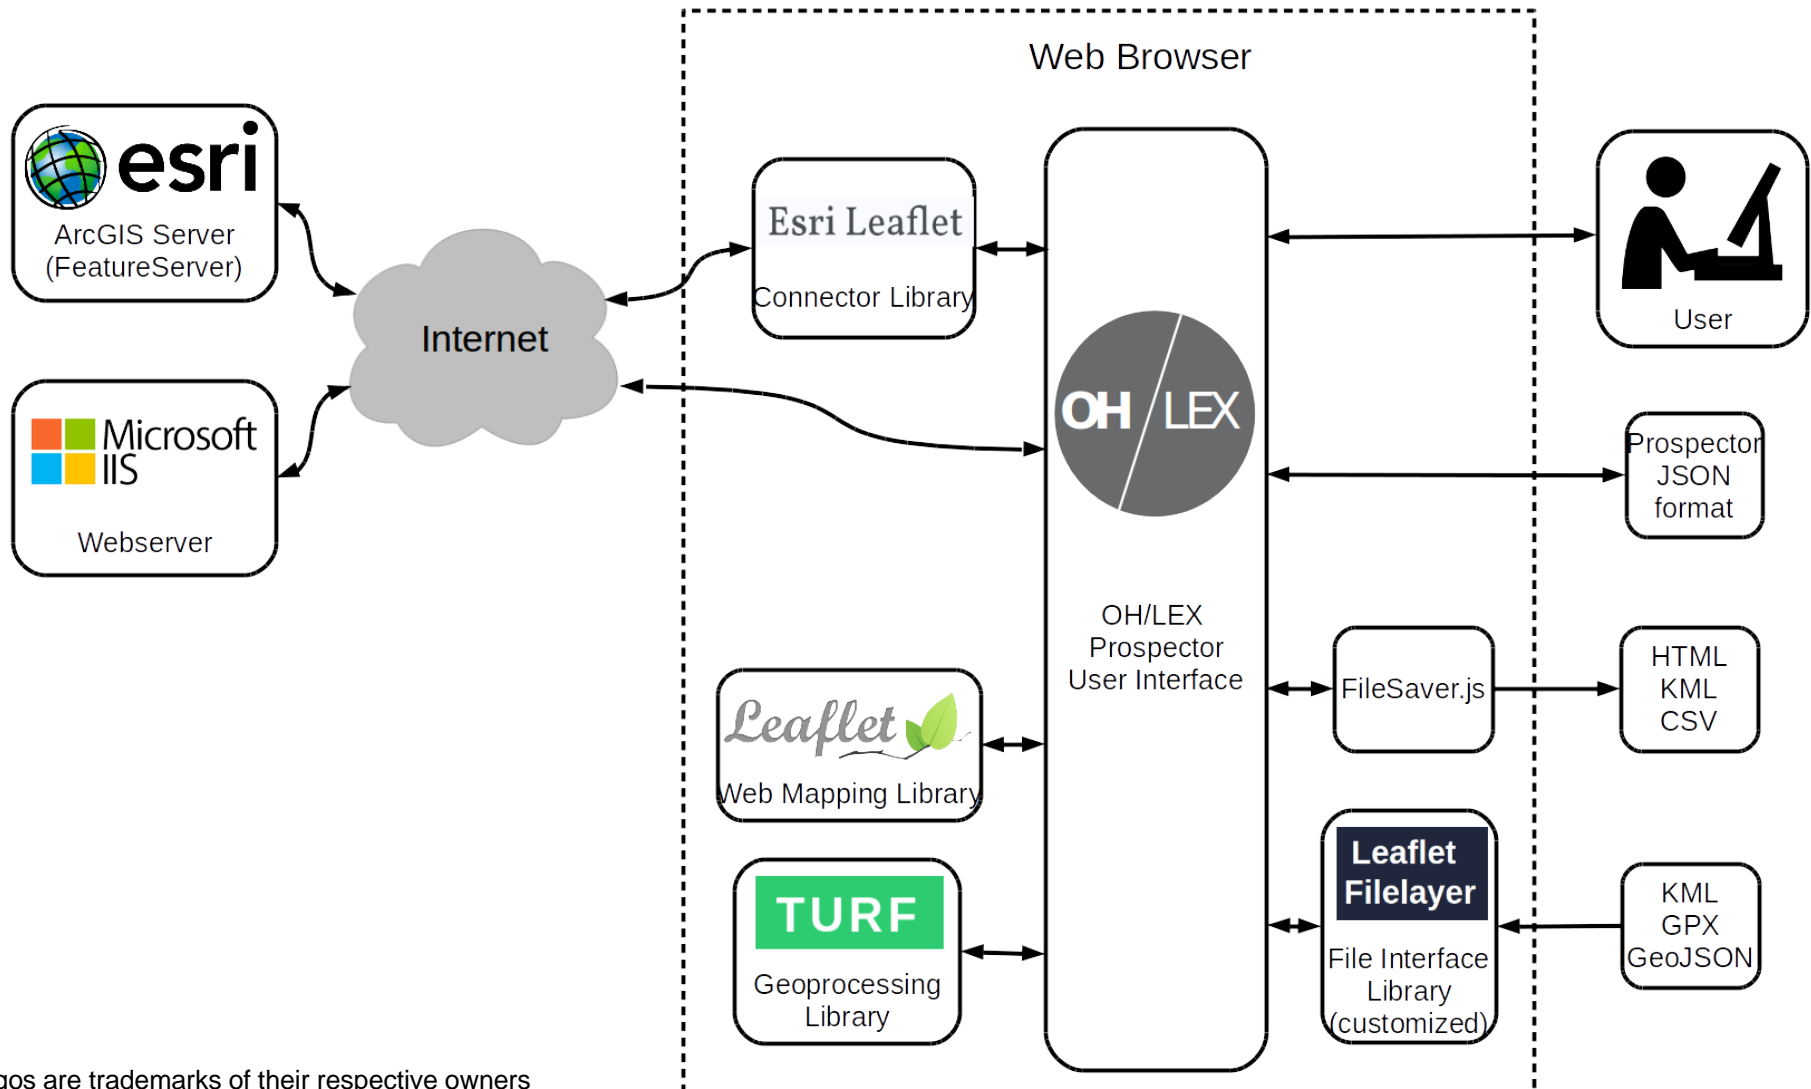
Web Browser

esri
ArcGIS Server (FeatureServer)

Internet

Microsoft IIS
Webserver

Esri Leaflet
Connector Library

OH LEX

OH/LEX Prospector User Interface

User

Prospector JSON format

Leaflet
Web Mapping Library

FileSaver.js

HTML KML CSV

TURF
Geoprocessing Library

Leaflet Filelayer
File Interface Library (customized)

KML GPX GeoJSON

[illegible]gos are trademarks of their respective owners